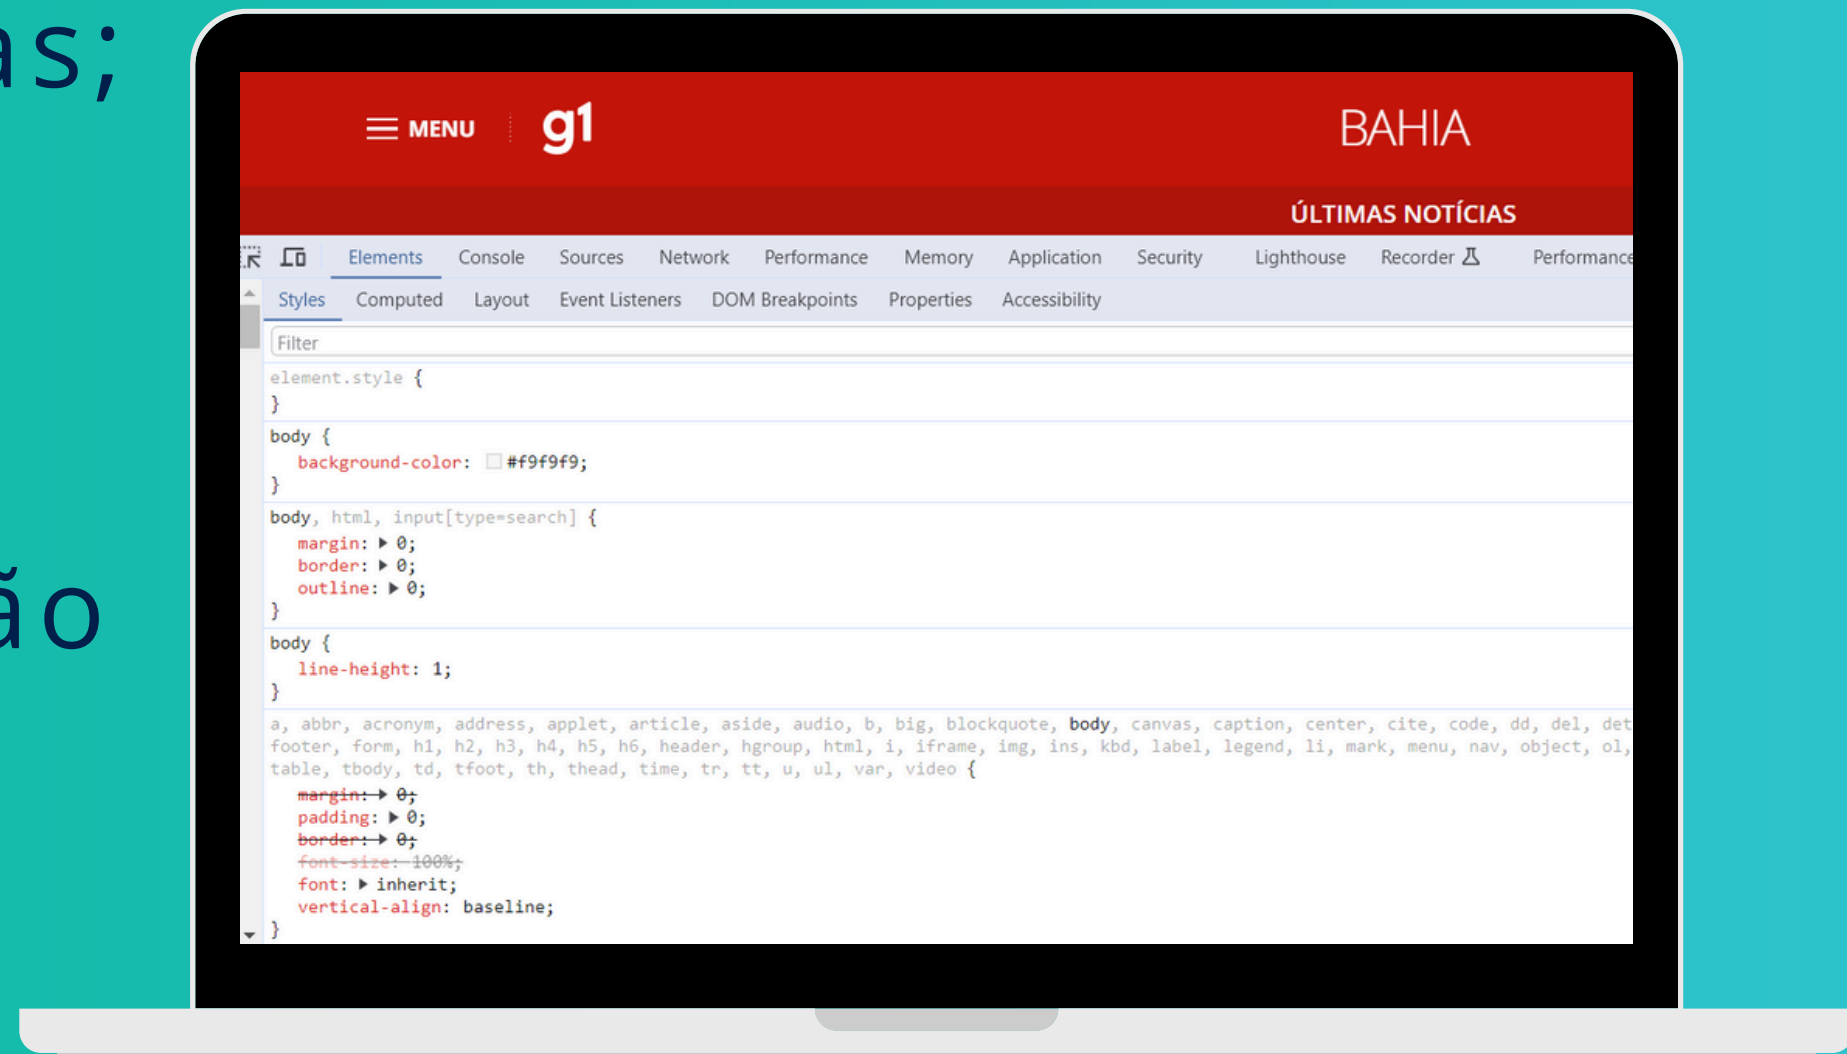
as;

ão

MENU g1 BAHIA

ÚLTIMAS NOTÍCIAS

Elements Console Sources Network Performance Memory Application Security Lighthouse Recorder Performance

Styles Computed Layout Event Listeners DOM Breakpoints Properties Accessibility

Filter

element.style {
}

body {
background-color: #f9f9f9;
}

body, html, input[type=search] {
margin: ▶ 0;
border: ▶ 0;
outline: ▶ 0;
}

body {
line-height: 1;
}

a, abbr, acronym, address, applet, article, aside, audio, b, big, blockquote, body, canvas, caption, center, cite, code, dd, del, det footer, form, h1, h2, h3, h4, h5, h6, header, hgroup, html, i, iframe, img, ins, kbd, label, legend, li, mark, menu, nav, object, ol, table, tbody, td, tfoot, th, thead, time, tr, tt, u, ul, var, video {
margin: ▶ 0;
padding: ▶ 0;
border: ▶ 0;
font-size: 100%;
font: ▶ inherit;
vertical-align: baseline;
}